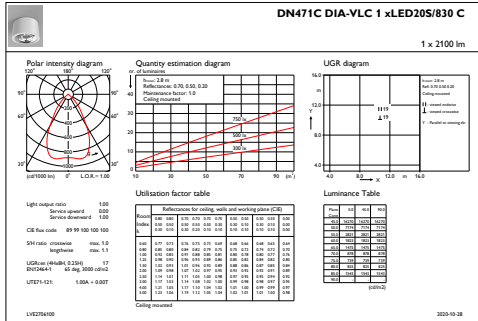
DN471C DIA-VLC 1 xLED20S/830 C

1 x 2100 lm

Polar intensity diagram

120° 180 120°

90° 90°

60° 60°

30° 30°

(cd/1000 lm) 0° L.O.R.= 1.00

Quantity estimation diagram

nr. of luminaires

h room: 2.8 m
Reflectance: 0.70, 0.50, 0.20
Maintenance factor: 1.0
Ceiling mounted

750 lx
500 lx
300 lx

10 30 50 70 90 (m²)

UGR diagram

16.0

12.0 Y

8.0

4.0

4.0 8.0 12.0 m 16.0

h room: 2.8 m
Refl: 0.70 0.50 0.20
Ceiling mounted

= viewed endwise
= viewed crosswise

Y = Parallel to viewing dir.

Utilisation factor table

Light output ratio 1.00
Service upward 0.00
Service downward 1.00

CIE flux code 89 99 100 100 100

S/H ratio crosswise max. 1.0
lengthwise max. 1.1

UGRcrw (4H×8H, 0.25H) 17
EN12464-1 65 deg. 3000 cd/m2

UTE71-121: 1.00A + 0.00T

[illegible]

Ceiling mounted

Luminance Table

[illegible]

(cd/m2)

LVE2704100

2020-10-28